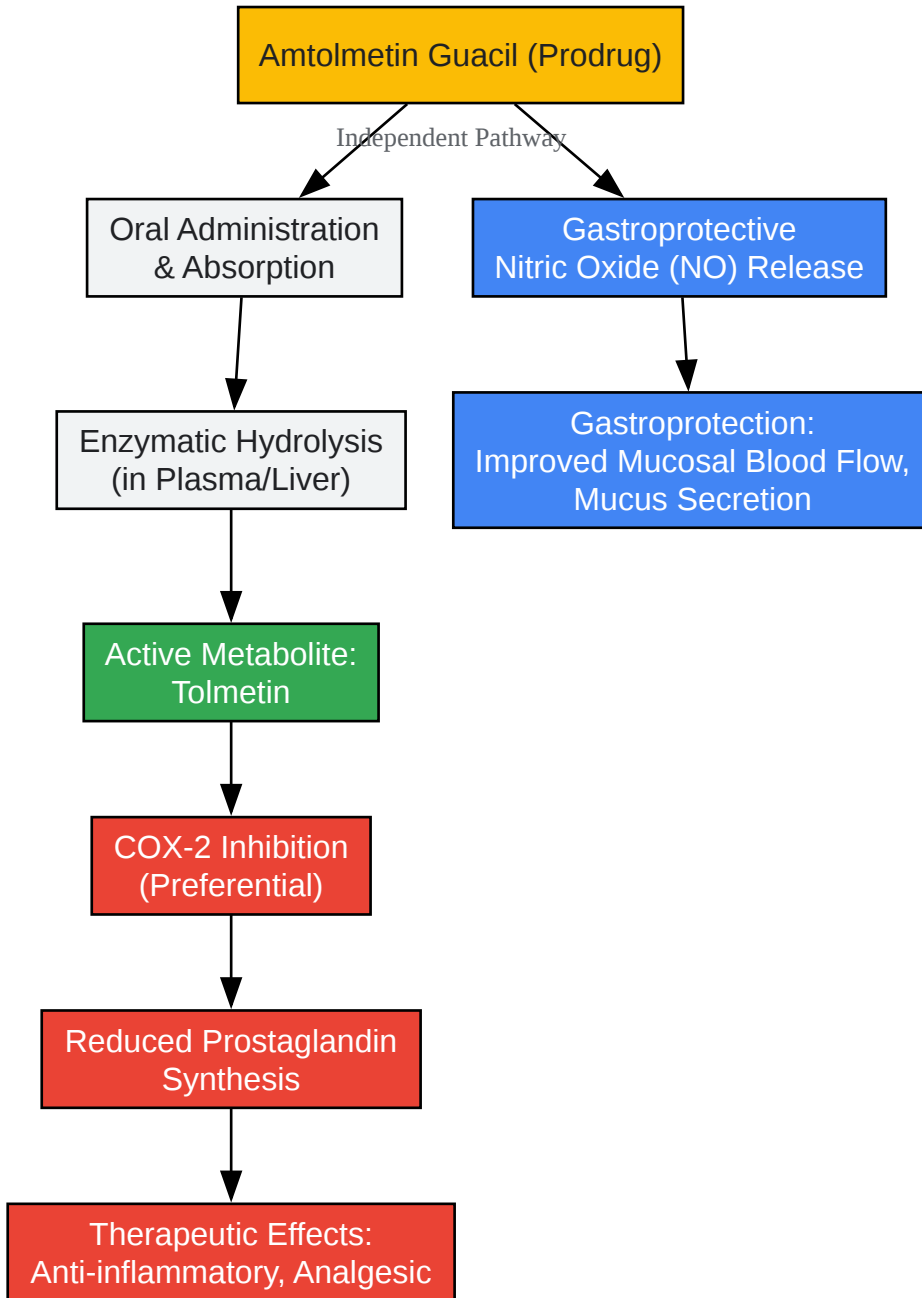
Amtolmetin Guacil (Prodrug)

Independent Pathway

Oral Administration & Absorption

Gastroprotective Nitric Oxide (NO) Release

Enzymatic Hydrolysis (in Plasma/Liver)

Gastroprotection: Improved Mucosal Blood Flow, Mucus Secretion

Active Metabolite: Tolmetin

COX-2 Inhibition (Preferential)

Reduced Prostaglandin Synthesis

Therapeutic Effects: Anti-inflammatory, Analgesic